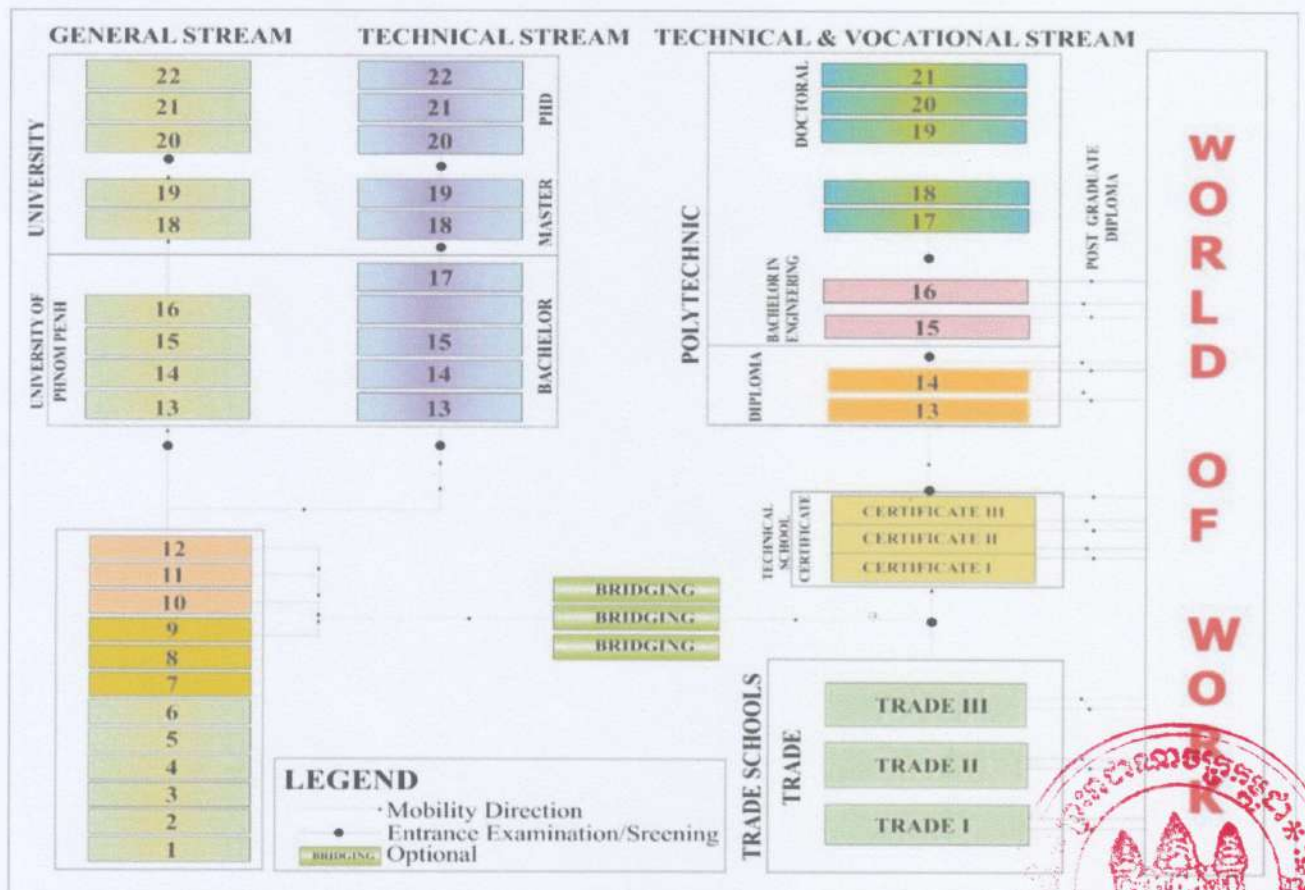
GENERAL STREAM

UNIVERSITY
22
21
20
19
18

UNIVERSITY OF PHNOM PENH
16
15
14
13

12
11
10
9
8
7
6
5
4
3
2
1

TECHNICAL STREAM

PHD
22
21
20

MASTER
19
18

BACHELOR
17
15
14
13

BRIDGING
BRIDGING
BRIDGING

TECHNICAL & VOCATIONAL STREAM

POLYTECHNIC

DOCTORAL
21
20
19

18
17

BACHELOR IN ENGINEERING
16
15

DIPLOMA
14
13

POST GRADUATE DIPLOMA

TECHNICAL SCHOOL CERTIFICATE
CERTIFICATE III
CERTIFICATE II
CERTIFICATE I

TRADE SCHOOLS
TRADE
TRADE III
TRADE II
TRADE I

WORLD OF WORK

LEGEND
Mobility Direction
Entrance Examination/Sreening
BRIDGING Optional